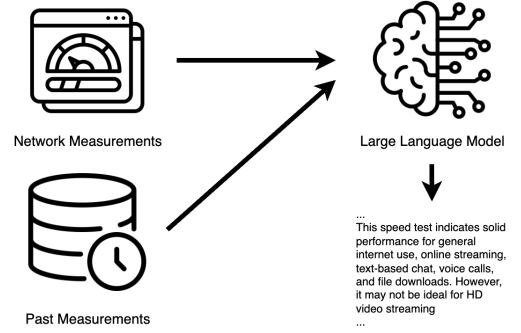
Network Measurements

Past Measurements

Large Language Model

...
This speed test indicates solid performance for general internet use, online streaming, text-based chat, voice calls, and file downloads. However, it may not be ideal for HD video streaming
...